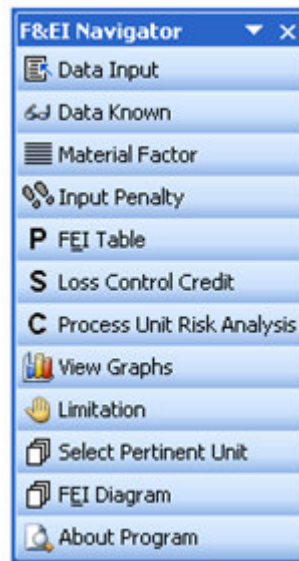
F&EI Navigator ▾ ×
Data Input
Data Known
Material Factor
Input Penalty
P FEI Table
S Loss Control Credit
C Process Unit Risk Analysis
View Graphs
Limitation
Select Pertinent Unit
FEI Diagram
About Program